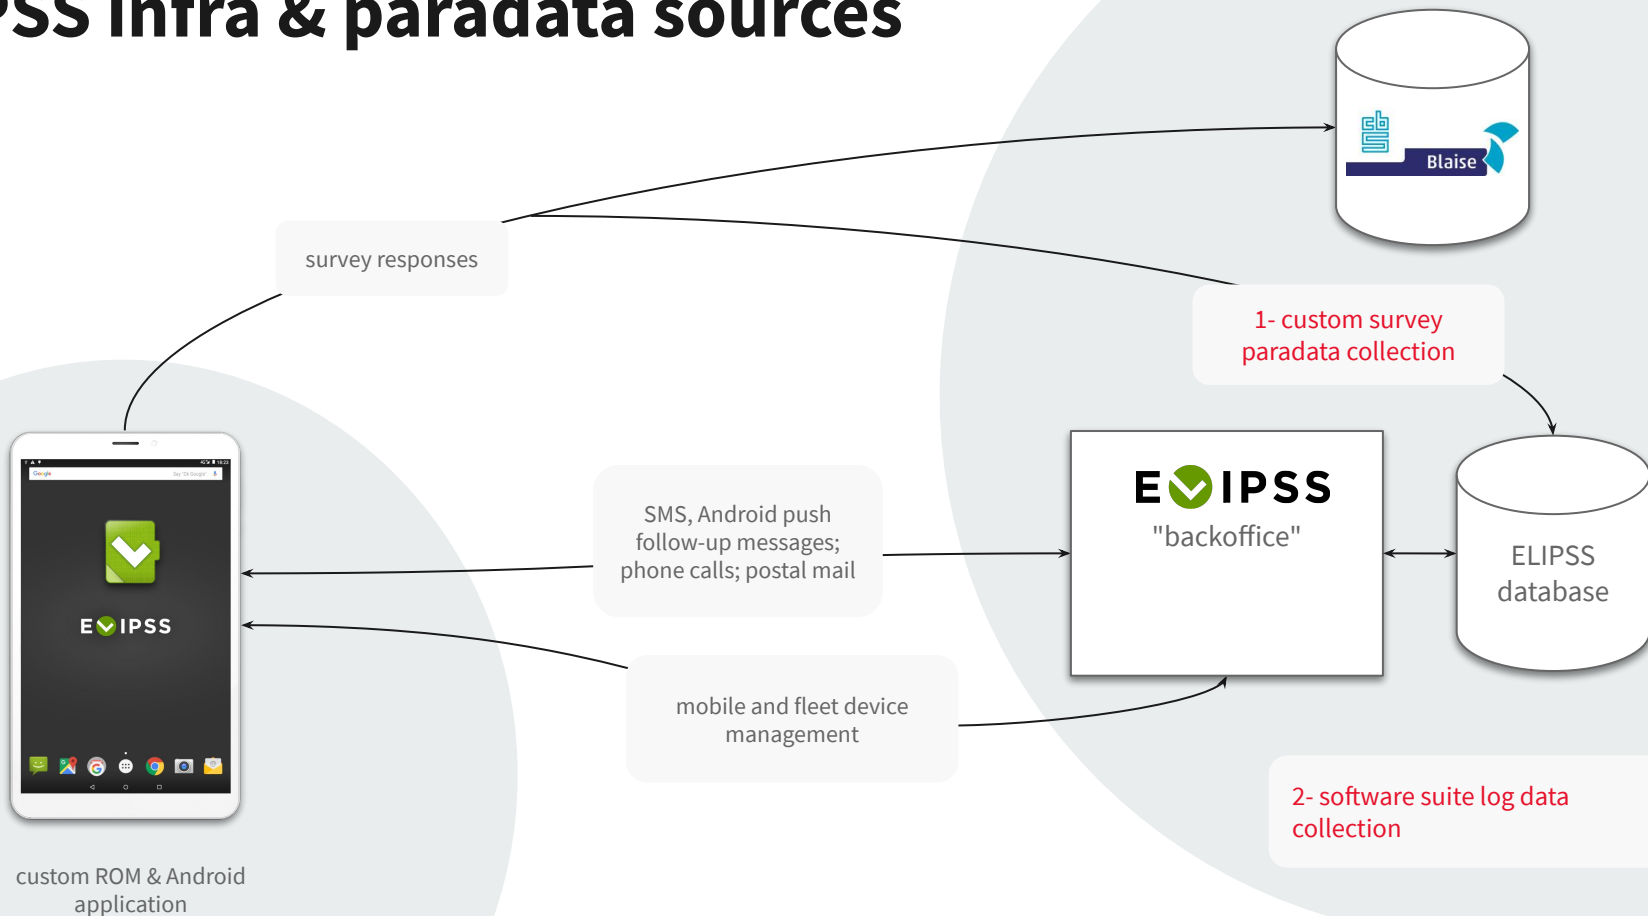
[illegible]SS infra & paradata sources

Blaise

survey responses

1- custom survey paradata collection

SMS, Android push follow-up messages; phone calls; postal mail

E IPSS
"backoffice"

ELIPSS database

E IPSS

mobile and fleet device management

2- software suite log data collection

custom ROM & Android application